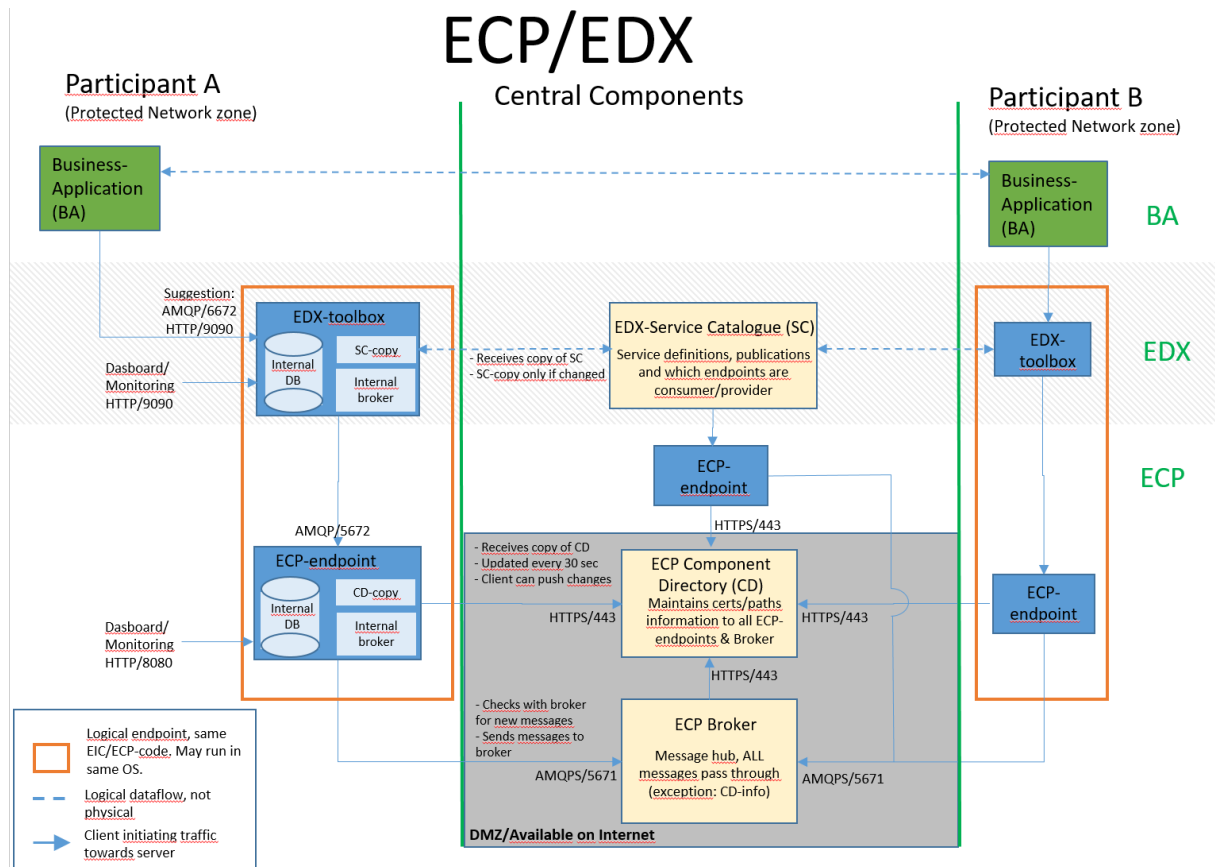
ECP/EDX

Participant A
(Protected Network zone)

Central Components

Participant B
(Protected Network zone)

Business-Application (BA)

Business-Application (BA)

BA

EDX

ECP

Suggestion:
AMQP/6672
HTTP/9090

EDX-toolbox

Internal DB

SC-copy

Internal broker

Dasboard/
Monitoring
HTTP/9090

- Receives copy of SC
- SC-copy only if changed

EDX-Service Catalogue (SC)
Service definitions, publications and which endpoints are consumer/provider

EDX-toolbox

ECP-endpoint

HTTPS/443

AMQP/5672

ECP-endpoint

Internal DB

CD-copy

Internal broker

Dasboard/
Monitoring
HTTP/8080

- Receives copy of CD
- Updated every 30 sec
- Client can push changes

ECP Component Directory (CD)
Maintains certs/paths information to all ECP-endpoints & Broker

HTTPS/443

HTTPS/443

ECP-endpoint

HTTPS/443

- Checks with broker for new messages
- Sends messages to broker

ECP Broker
Message hub, ALL messages pass through (exception: CD-info)

AMQPS/5671

AMQPS/5671

DMZ/Available on Internet

Logical endpoint, same EIC/ECP-code. May run in same OS.

Logical dataflow, not physical

Client initiating traffic towards server